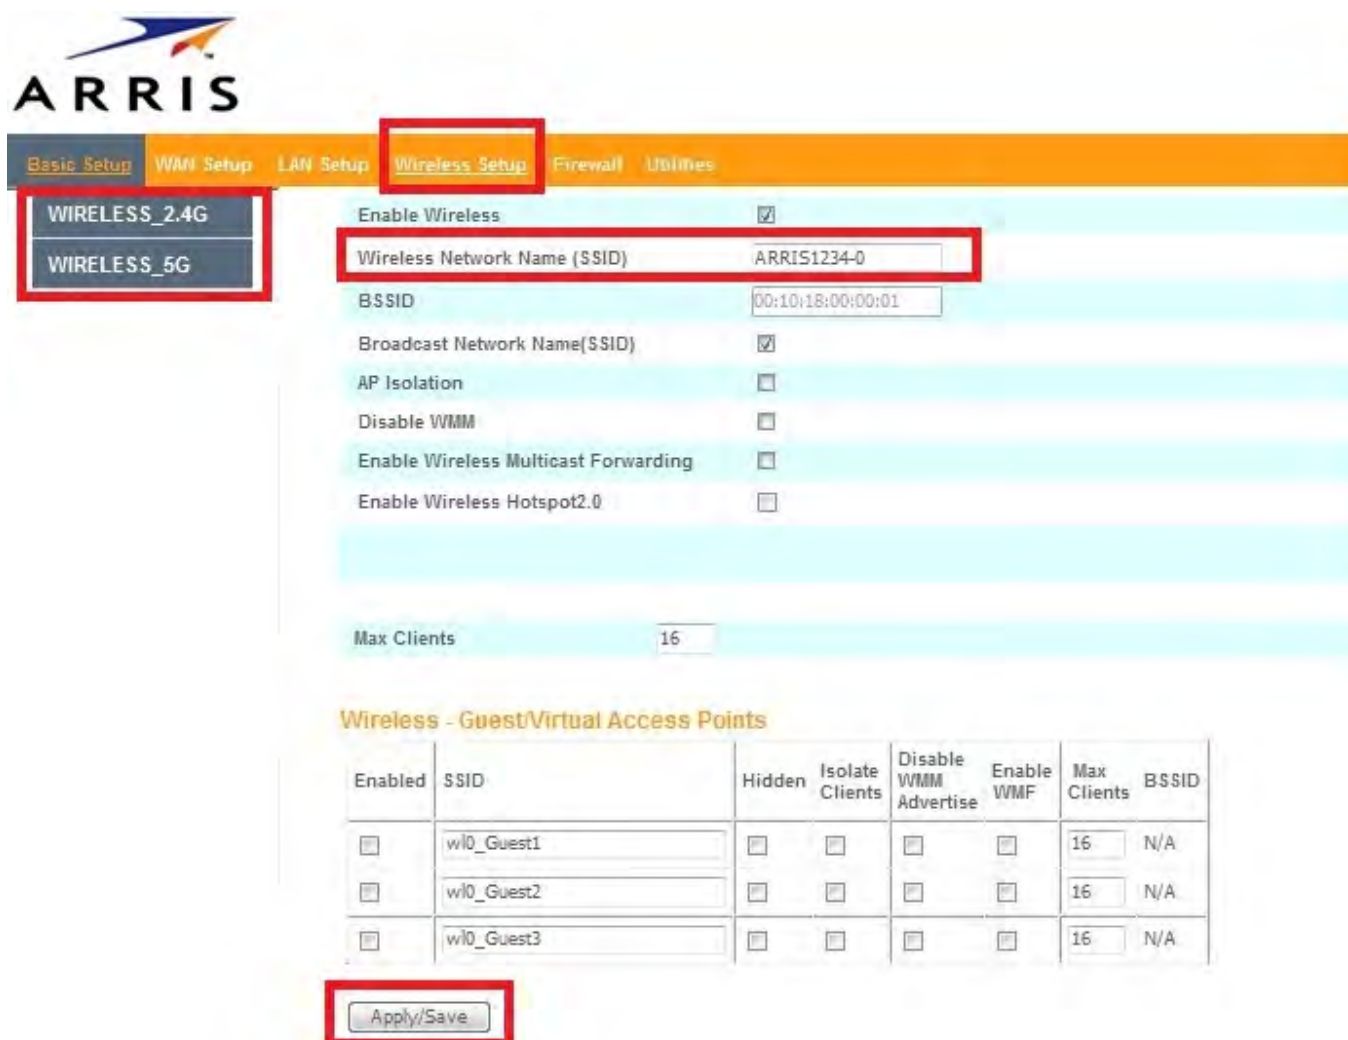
ARRIS

Basic Setup WAN Setup LAN Setup Wireless Setup Firewall Utilities

WIRELESS_2.4G
WIRELESS_5G

Enable Wireless
Wireless Network Name (SSID) ARRIS1234-0
BSSID 00:10:18:00:00:01
Broadcast Network Name(SSID)
AP Isolation
Disable WMM
Enable Wireless Multicast Forwarding
Enable Wireless Hotspot2.0

Max Clients 16

Wireless - Guest/Virtual Access Points

| Enabled | SSID | Hidden | Isolate Clients | Disable WMM Advertise | Enable WMF | Max Clients | BSSID |
|---|---|---|---|---|---|---|---|
| | wl0_Guest1 | | | | | 16 | N/A |
| | wl0_Guest2 | | | | | 16 | N/A |
| | wl0_Guest3 | | | | | 16 | N/A |

Apply/Save